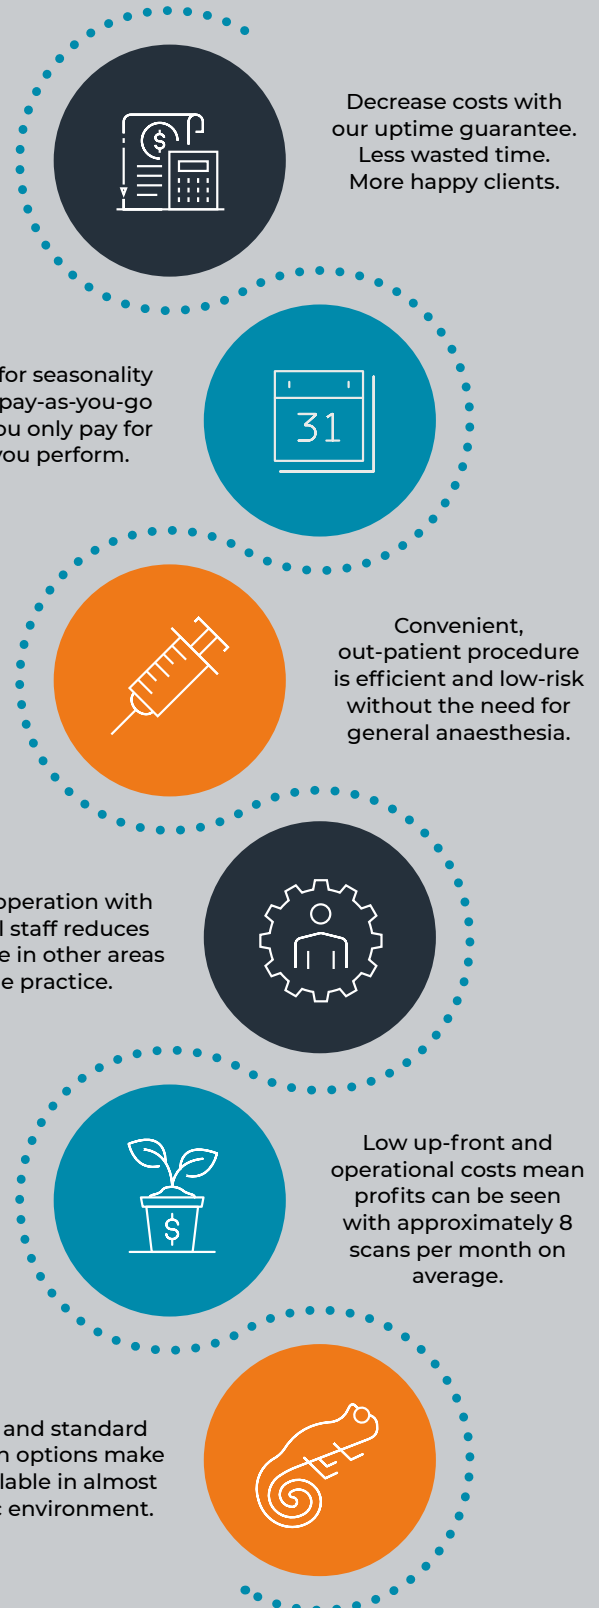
Decrease costs with our uptime guarantee. Less wasted time. More happy clients.

for seasonality pay-as-you-go ou only pay for you perform.

31

Convenient, out-patient procedure is efficient and low-risk without the need for general anaesthesia.

operation with l staff reduces e in other areas e practice.

Low up-front and operational costs mean profits can be seen with approximately 8 scans per month on average.

and standard n options make lable in almost environment.